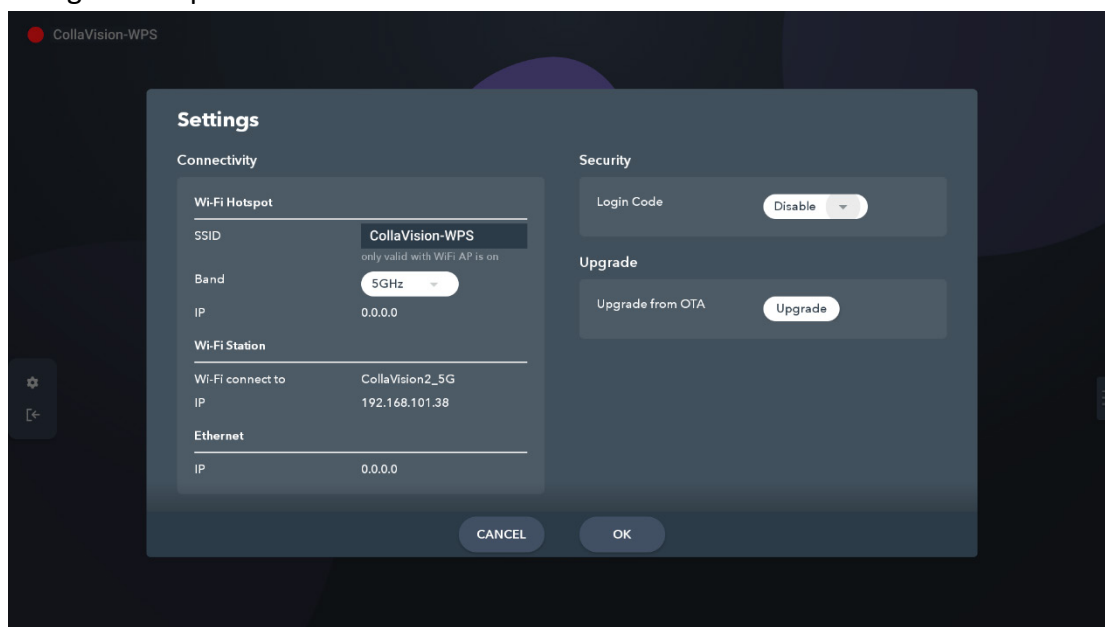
CollaVision-WPS

Settings

Connectivity

Wi-Fi Hotspot

SSID CollaVision-WPS

only valid with WiFi AP is on

Band 5GHz

IP 0.0.0.0

Wi-Fi Station

Wi-Fi connect to CollaVision2_5G

IP 192.168.101.38

Ethernet

IP 0.0.0.0

Security

Login Code Disable

Upgrade

Upgrade from OTA Upgrade

CANCEL OK